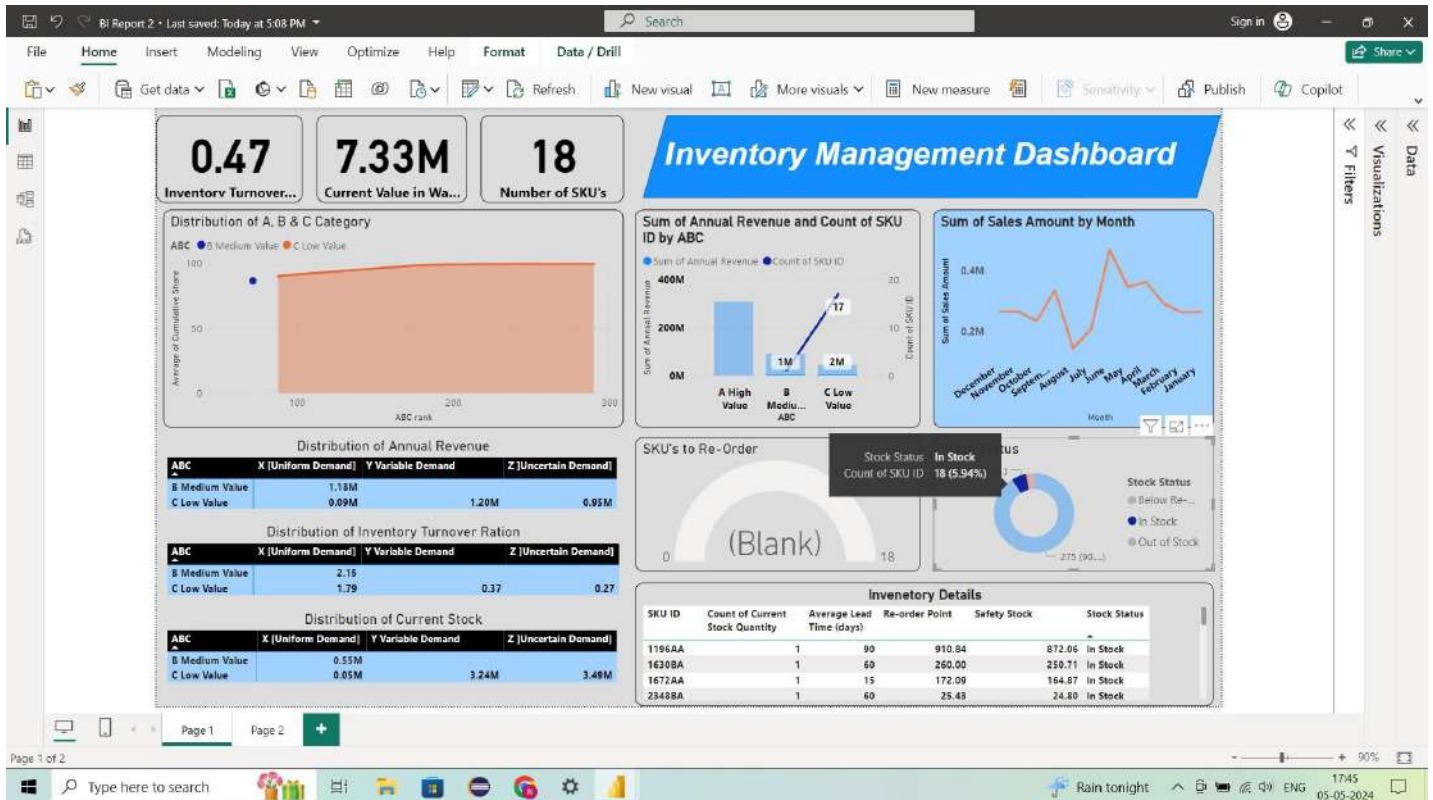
BI Report 2 • Last saved: Today at 5:08 PM

Search

Sign in

File Home Insert Modeling View Optimize Help Format Data / Drill

Share

Get data Refresh New visual More visuals New measure Sensitivity Publish Copilot

0.47
Inventory Turnover...

7.33M
Current Value in Wa...

18
Number of SKU's

Inventory Management Dashboard

Filters Visualizations Data

Distribution of A, B & C Category

ABC ● B Medium Value ● C Low Value

Average of Cumulative Share

100
50
0
100 200 300
ABC rank

Sum of Annual Revenue and Count of SKU ID by ABC

● Sum of Annual Revenue ● Count of SKU ID

Sum of Annual Revenue
400M
200M
0M
20
10
0
Count of SKU ID
17
1M 2M
A High Value
B Mediu...
C Low Value
ABC

Sum of Sales Amount by Month

Sum of Sales Amount
0.4M
0.2M
December November October Septem... August July June May April March February January
Month

Distribution of Annual Revenue

| ABC | X [Uniform Demand] | Y Variable Demand | Z [Uncertain Demand] |
|---|---|---|---|
| B Medium Value | 1.18M | | |
| C Low Value | 0.09M | 1.20M | 0.95M |

Distribution of Inventory Turnover Ration

| ABC | X [Uniform Demand] | Y Variable Demand | Z [Uncertain Demand] |
|---|---|---|---|
| B Medium Value | 2.15 | | |
| C Low Value | 1.79 | 0.37 | 0.27 |

Distribution of Current Stock

| ABC | X [Uniform Demand] | Y Variable Demand | Z [Uncertain Demand] |
|---|---|---|---|
| B Medium Value | 0.55M | | |
| C Low Value | 0.05M | 3.24M | 3.49M |

SKU's to Re-Order

(Blank)
0 18

Stock Status In Stock
Count of SKU ID 18 (5.94%)

tus

Stock Status
● Below Re-...
● In Stock
● Out of Stock

275 (90...)

Invenetory Details

| SKU ID | Count of Current Stock Quantity | Average Lead Time (days) | Re-order Point | Safety Stock | Stock Status |
|---|---|---|---|---|---|
| 1196AA | 1 | 90 | 910.84 | 872.06 | In Stock |
| 1630BA | 1 | 60 | 260.00 | 250.71 | In Stock |
| 1672AA | 1 | 15 | 172.09 | 164.87 | In Stock |
| 2348BA | 1 | 60 | 25.43 | 24.80 | In Stock |

Page 1 Page 2 +

Page 1 of 2

90%

Type here to search

Rain tonight ENG 17:45 05-05-2024